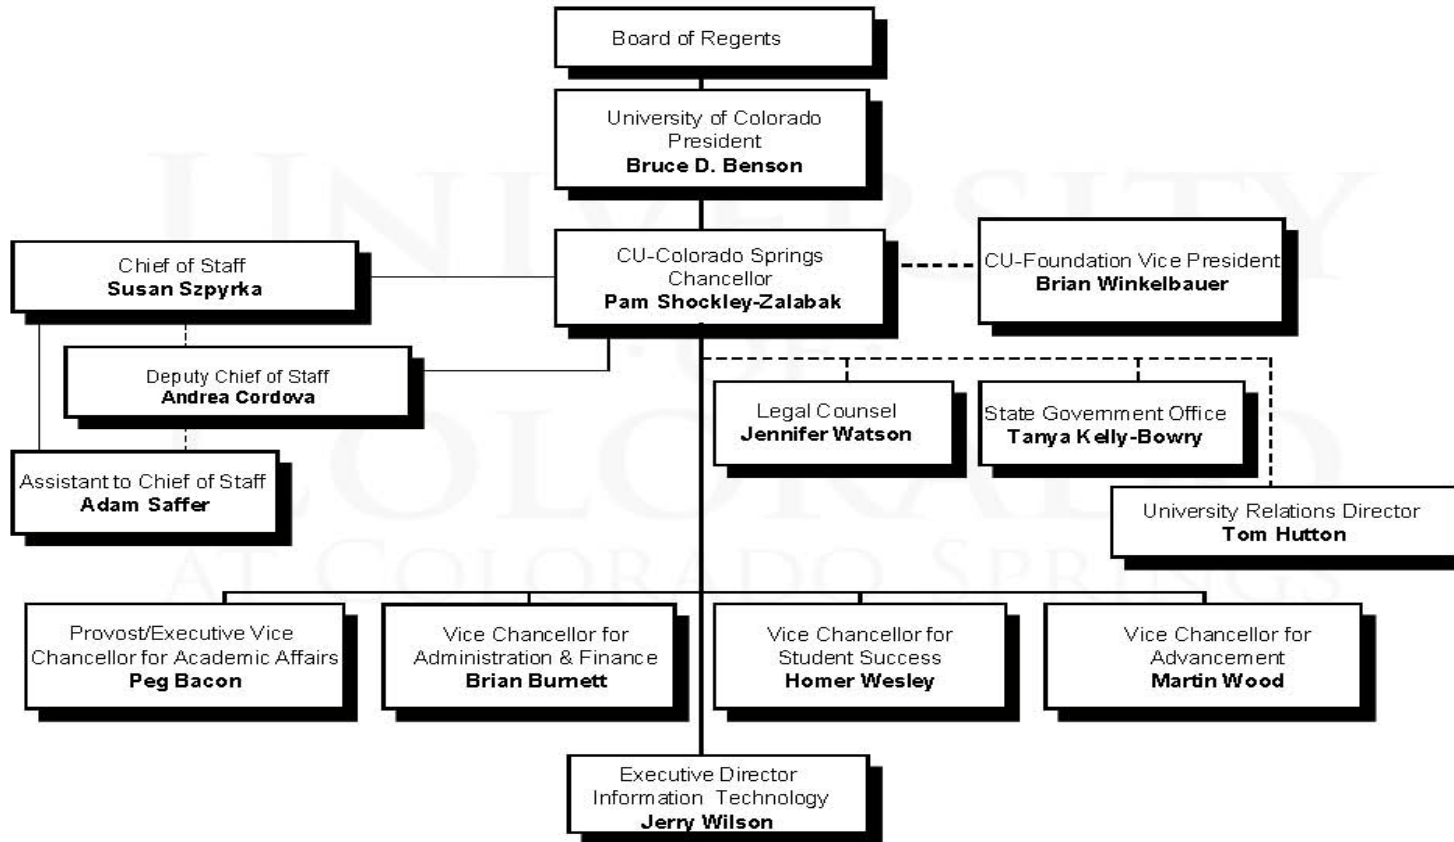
Board of Regents

University of Colorado President
**Bruce D. Benson**

CU-Colorado Springs Chancellor
**Pam Shockley-Zalabak**

CU-Foundation Vice President
**Brian Winkelbauer**

Chief of Staff
**Susan Szpyrka**

Deputy Chief of Staff
**Andrea Cordova**

Assistant to Chief of Staff
**Adam Saffer**

Legal Counsel
**Jennifer Watson**

State Government Office
**Tanya Kelly-Bowry**

University Relations Director
**Tom Hutton**

Provost/Executive Vice Chancellor for Academic Affairs
**Peg Bacon**

Vice Chancellor for Administration & Finance
**Brian Burnett**

Vice Chancellor for Student Success
**Homer Wesley**

Vice Chancellor for Advancement
**Martin Wood**

Executive Director Information Technology
**Jerry Wilson**

UNIVERSITY OF COLORADO AT COLORADO SPRINGS